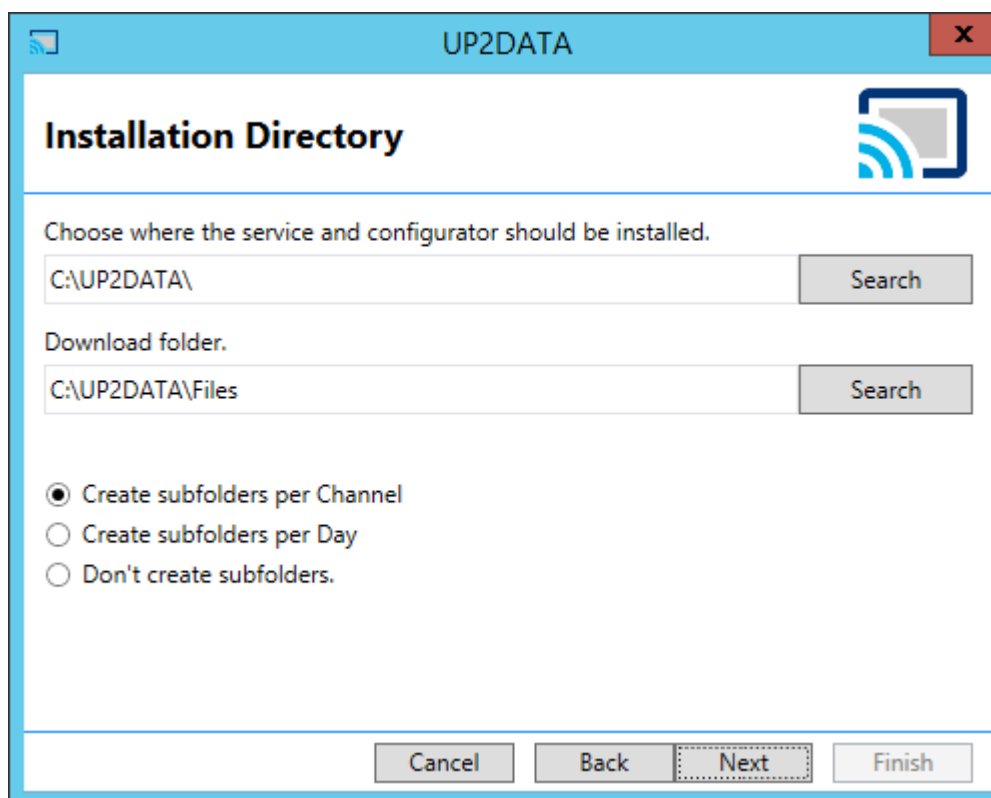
UP2DATA

x

Installation Directory

Choose where the service and configurator should be installed.

C:\UP2DATA\

Search

Download folder.

C:\UP2DATA\Files

Search

Create subfolders per Channel

Create subfolders per Day

Don't create subfolders.

Cancel

Back

Next

Finish